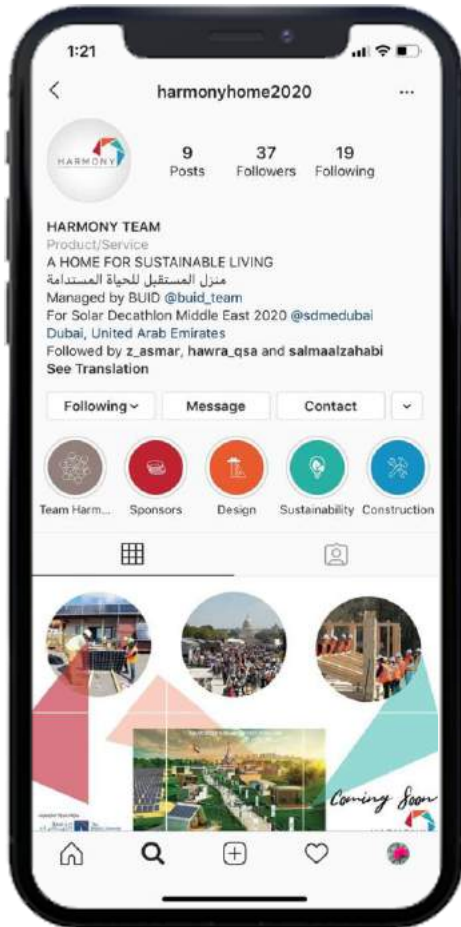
1:21

harmonyhome2020

HARMONY

9 Posts
37 Followers
19 Following

HARMONY TEAM
Product/Service
A HOME FOR SUSTAINABLE LIVING
منزل المستقبل للحياة المستدامة
Managed by BUID @buid_team
For Solar Decathlon Middle East 2020 @sdmedubai
Dubai, United Arab Emirates
Followed by z_asmar, hawra_qsa and salmaalzahabi
See Translation

Following
Message
Contact

Team Harm...
Sponsors
Design
Sustainability
Construction

Coming Soon